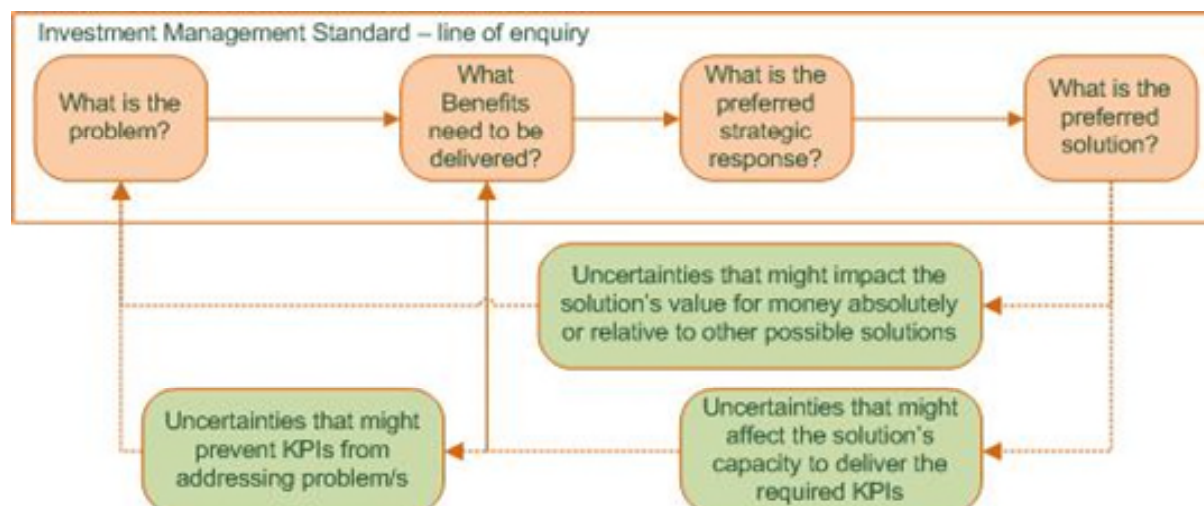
Investment Management Standard – line of enquiry

What is the problem?

What Benefits need to be delivered?

What is the preferred strategic response?

What is the preferred solution?

Uncertainties that might impact the solution's value for money absolutely or relative to other possible solutions

Uncertainties that might prevent KPIs from addressing problem/s

Uncertainties that might affect the solution's capacity to deliver the required KPIs